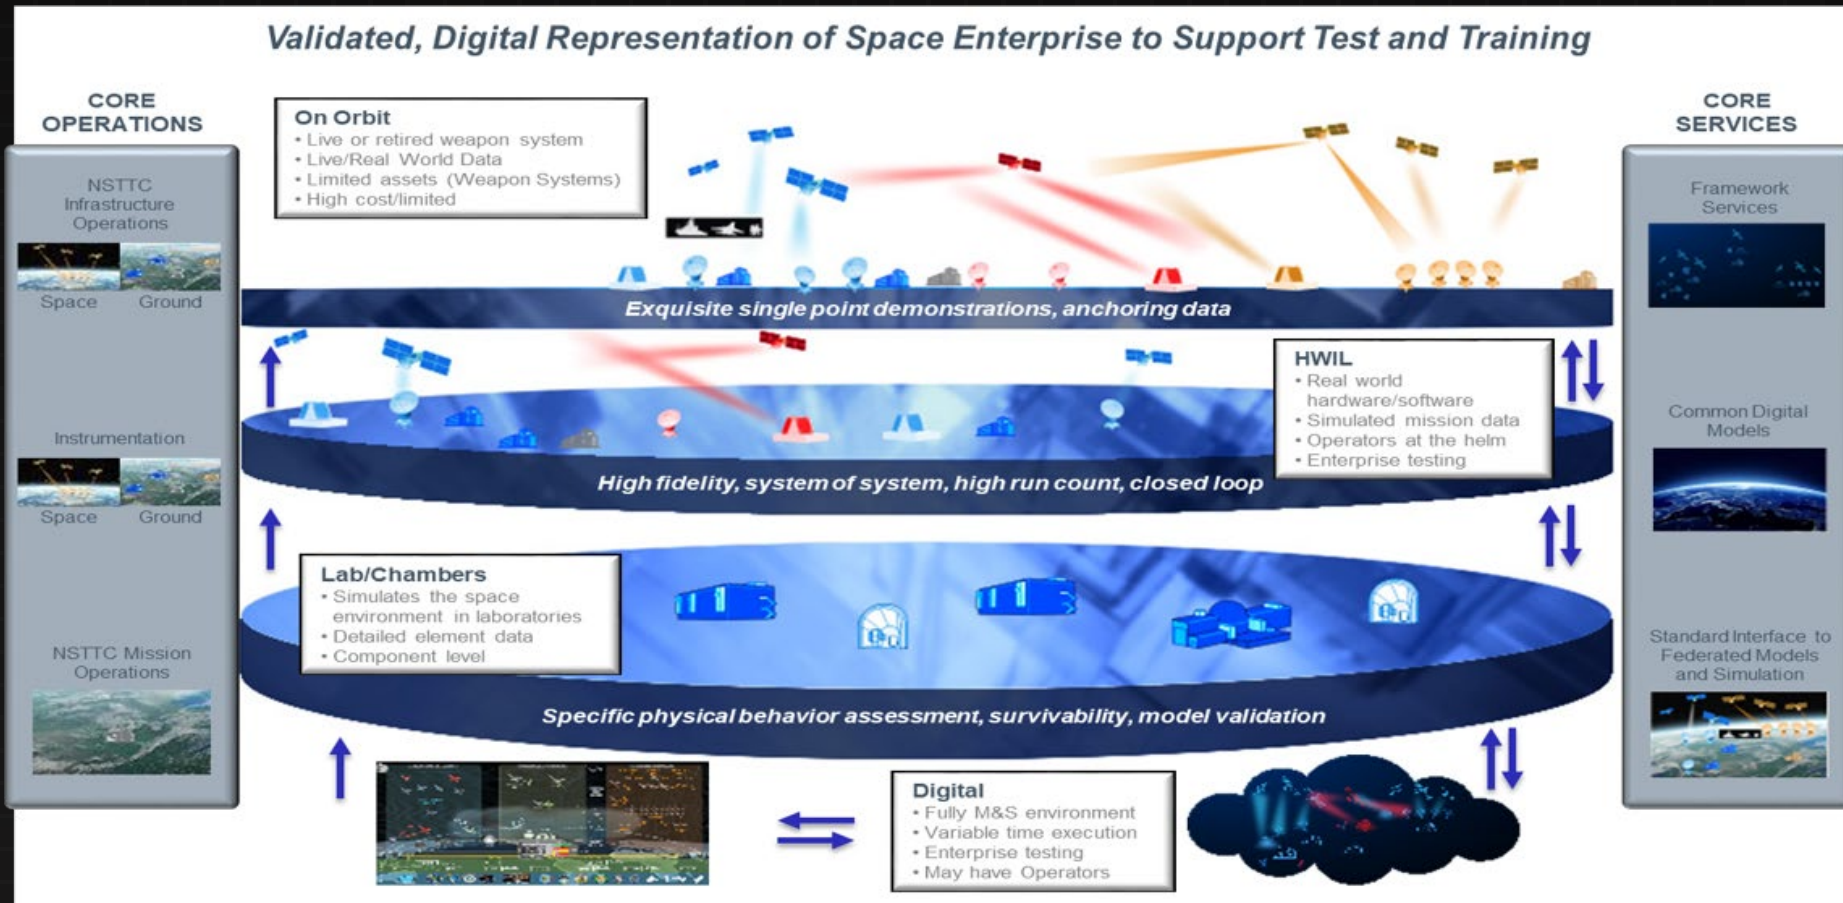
Validated, Digital Representation of Space Enterprise to Support Test and Training

CORE OPERATIONS

NSTTC Infrastructure Operations

Space Ground

Instrumentation

Space Ground

NSTTC Mission Operations

On Orbit
• Live or retired weapon system
• Live/Real World Data
• Limited assets (Weapon Systems)
• High cost/limited

Exquisite single point demonstrations, anchoring data

HWIL
• Real world hardware/software
• Simulated mission data
• Operators at the helm
• Enterprise testing

High fidelity, system of system, high run count, closed loop

Lab/Chambers
• Simulates the space environment in laboratories
• Detailed element data
• Component level

Specific physical behavior assessment, survivability, model validation

Digital
• Fully M&S environment
• Variable time execution
• Enterprise testing
• May have Operators

CORE SERVICES

Framework Services

Common Digital Models

Standard Interface to Federated Models and Simulation